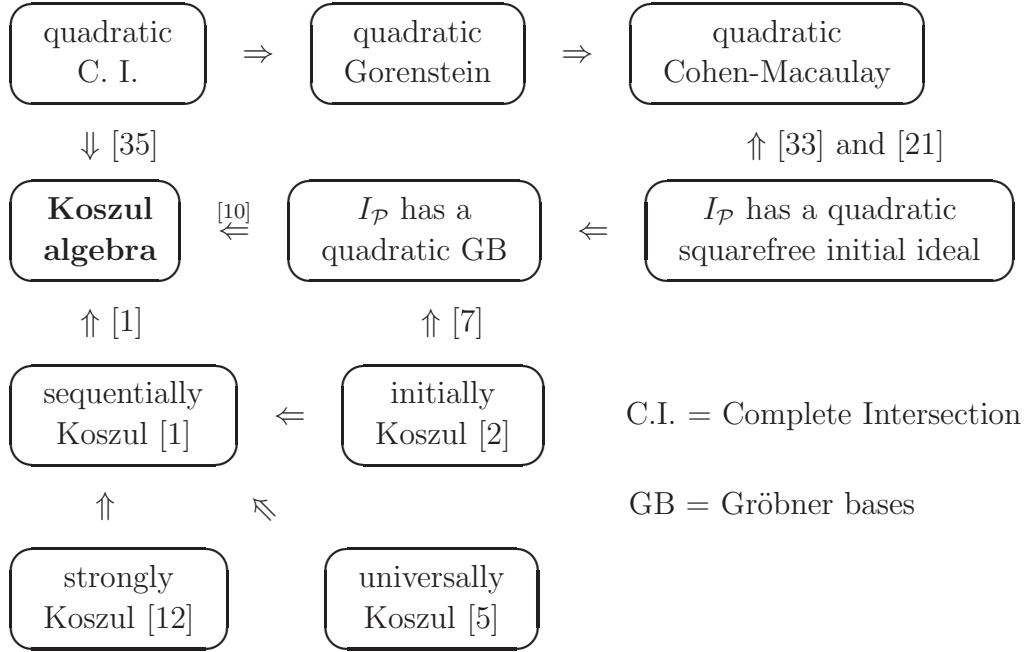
quadratic C. I. $\Rightarrow$ quadratic Gorenstein $\Rightarrow$ quadratic Cohen-Macaulay

$\Downarrow$ [35]

$\Uparrow$ [33] and [21]

**Koszul algebra** $\overset{[10]}{\Leftarrow}$ $I_{\mathcal{P}}$ has a quadratic GB $\Leftarrow$ $I_{\mathcal{P}}$ has a quadratic squarefree initial ideal

$\Uparrow$ [1]

$\Uparrow$ [7]

sequentially Koszul [1] $\Leftarrow$ initially Koszul [2]

C.I. = Complete Intersection

$\Uparrow$ $\Nwarrow$

GB = Gröbner bases

strongly Koszul [12]

universally Koszul [5]